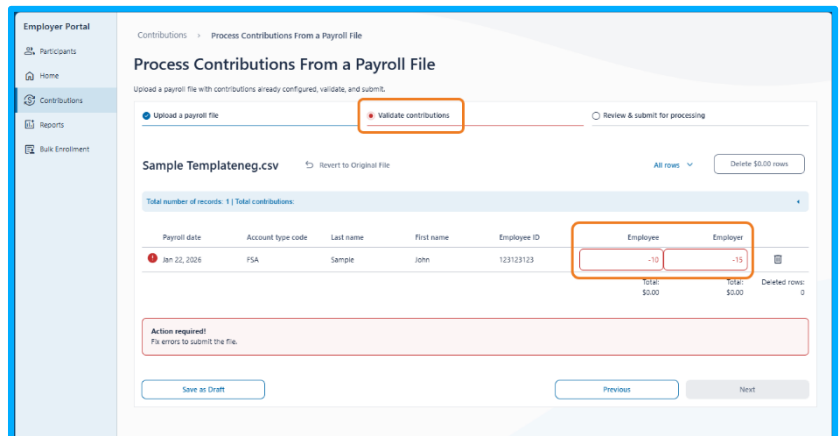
Employer Portal
Participants
Home
Contributions
Reports
Bulk Enrollment

Contributions > Process Contributions From a Payroll File

Process Contributions From a Payroll File

Upload a payroll file with contributions already configured, validate, and submit.

Upload a payroll file
Validate contributions
Review & submit for processing

Sample Templateneg.csv
Revert to Original File
All rows
Delete $0.00 rows

Total number of records: 1 | Total contributions:

| Payroll date | Account type code | Last name | First name | Employee ID | Employee | Employer | |
|---|---|---|---|---|---|---|---|
| Jan 22, 2026 | FSA | Sample | John | 123123123 | -10 | -15 | |
| | | | | | Total: $0.00 | Total: $0.00 | Deleted rows: 0 |

Action required!
Fix errors to submit the file.

Save as Draft
Previous
Next